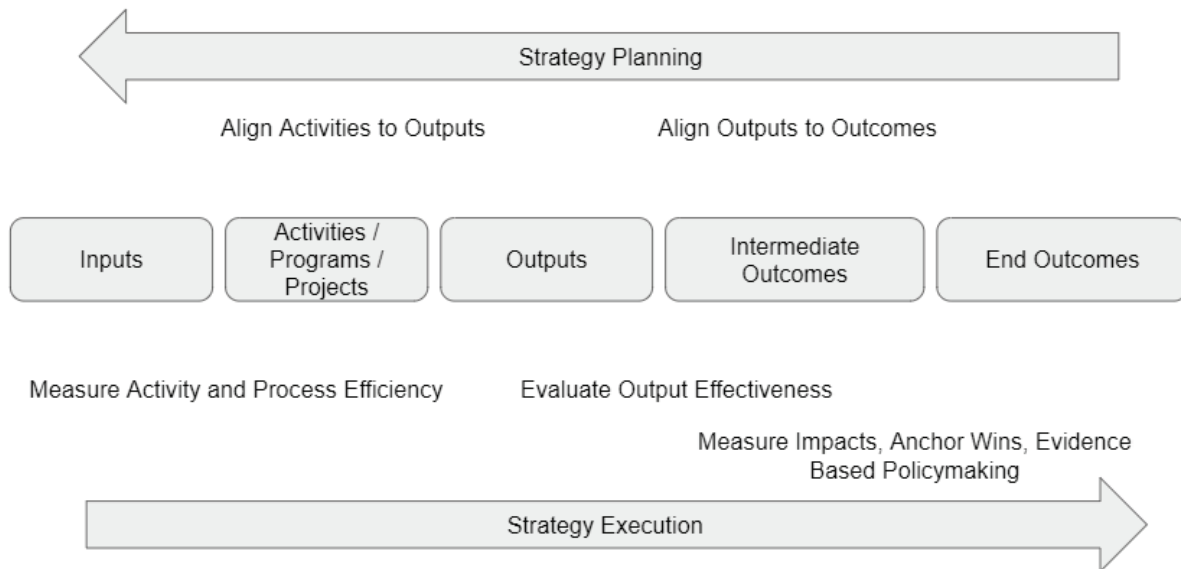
Strategy Planning

Align Activities to Outputs

Align Outputs to Outcomes

Inputs

Activities / Programs / Projects

Outputs

Intermediate Outcomes

End Outcomes

Measure Activity and Process Efficiency

Evaluate Output Effectiveness

Measure Impacts, Anchor Wins, Evidence Based Policymaking

Strategy Execution